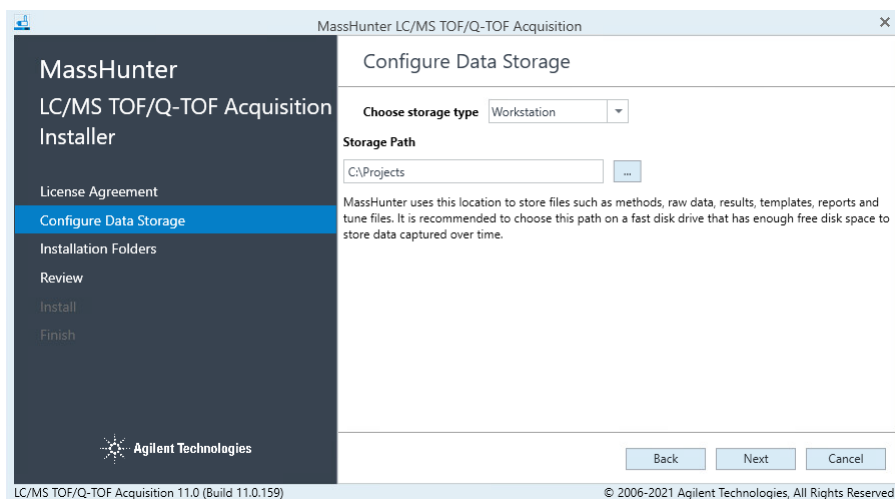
MassHunter LC/MS TOF/Q-TOF Acquisition

×

MassHunter
LC/MS TOF/Q-TOF Acquisition Installer

License Agreement
Configure Data Storage
Installation Folders
Review
Install
Finish

Agilent Technologies

Configure Data Storage

Choose storage type Workstation

Storage Path

C:\Projects

...

MassHunter uses this location to store files such as methods, raw data, results, templates, reports and tune files. It is recommended to choose this path on a fast disk drive that has enough free disk space to store data captured over time.

Back Next Cancel

LC/MS TOF/Q-TOF Acquisition 11.0 (Build 11.0.159)

© 2006-2021 Agilent Technologies, All Rights Reserved